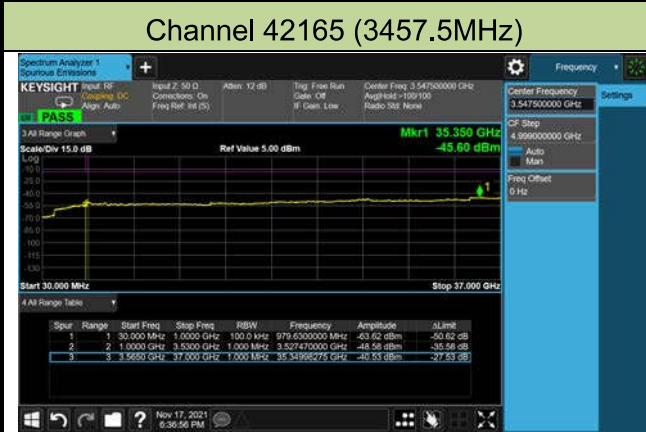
Channel 42165 (3457.5MHz)

Spectrum Analyzer 1
Spurious Emissions
+
Frequency
KEYSIGHT Input: RF
Coupling: DC
Align: Auto
Input Z: 50 Ω
Corrections: On
Freq Ref: Int (S)
Atten: 12 dB
Trig: Free Run
Gate: Off
IF Gain: Low
Center Freq: 3.547500000 GHz
Avg|Hold:>100/100
Radio Std: None
PASS
3 All Range Graph
Mkr1 35.350 GHz
-45.60 dBm
Scale/Div 15.0 dB
Ref Value 5.00 dBm
Log
-10.0
-25.0
-40.0
-55.0
-70.0
-85.0
-100
-115
-130
Start 30.000 MHz
Stop 37.000 GHz
Center Frequency
3.547500000 GHz
Settings
CF Step
4.999000000 GHz
Auto
Man
Freq Offset
0 Hz
4 All Range Table

| Spur | Range | Start Freq | Stop Freq | RBW | Frequency | Amplitude | ΔLimit |
|---|---|---|---|---|---|---|---|
| 1 | 1 | 30.000 MHz | 1.0000 GHz | 100.0 kHz | 979.6300000 MHz | -63.62 dBm | -50.62 dB |
| 2 | 2 | 1.0000 GHz | 3.5300 GHz | 1.000 MHz | 3.527470000 GHz | -48.58 dBm | -35.58 dB |
| 3 | 3 | 3.5650 GHz | 37.000 GHz | 1.000 MHz | 35.34998275 GHz | -40.53 dBm | -27.53 dB |

Nov 17, 2021
6:36:56 PM